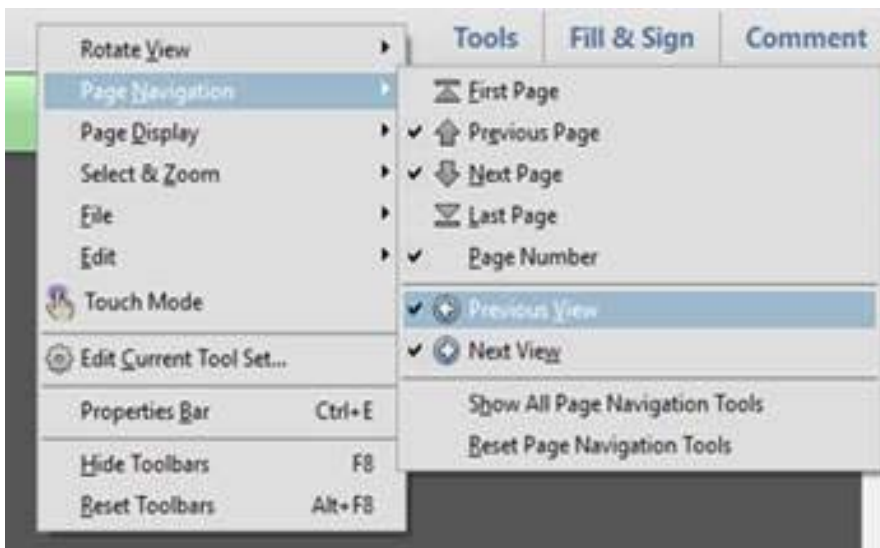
Tools
Fill & Sign
Comment

Rotate View
Page Navigation
Page Display
Select & Zoom
File
Edit
Touch Mode
Edit Current Tool Set...
Properties Bar Ctrl+E
Hide Toolbars F8
Reset Toolbars Alt+F8

First Page
✔ Previous Page
✔ Next Page
Last Page
✔ Page Number
✔ Previous View
✔ Next View
Show All Page Navigation Tools
Reset Page Navigation Tools